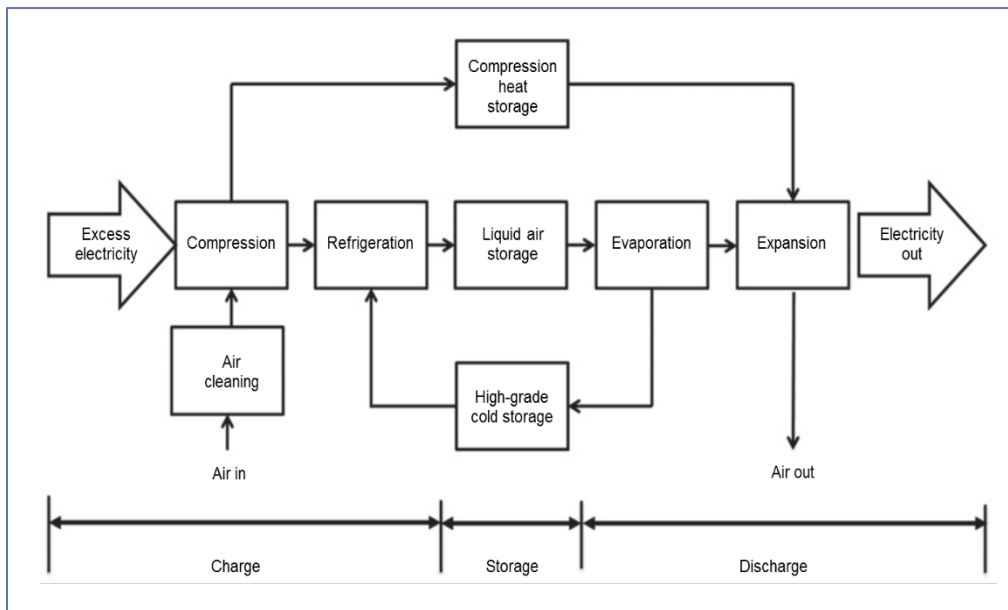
Compression heat storage

Excess electricity

Compression

Refrigeration

Liquid air storage

Evaporation

Expansion

Electricity out

Air cleaning

High-grade cold storage

Air in

Air out

Charge

Storage

Discharge